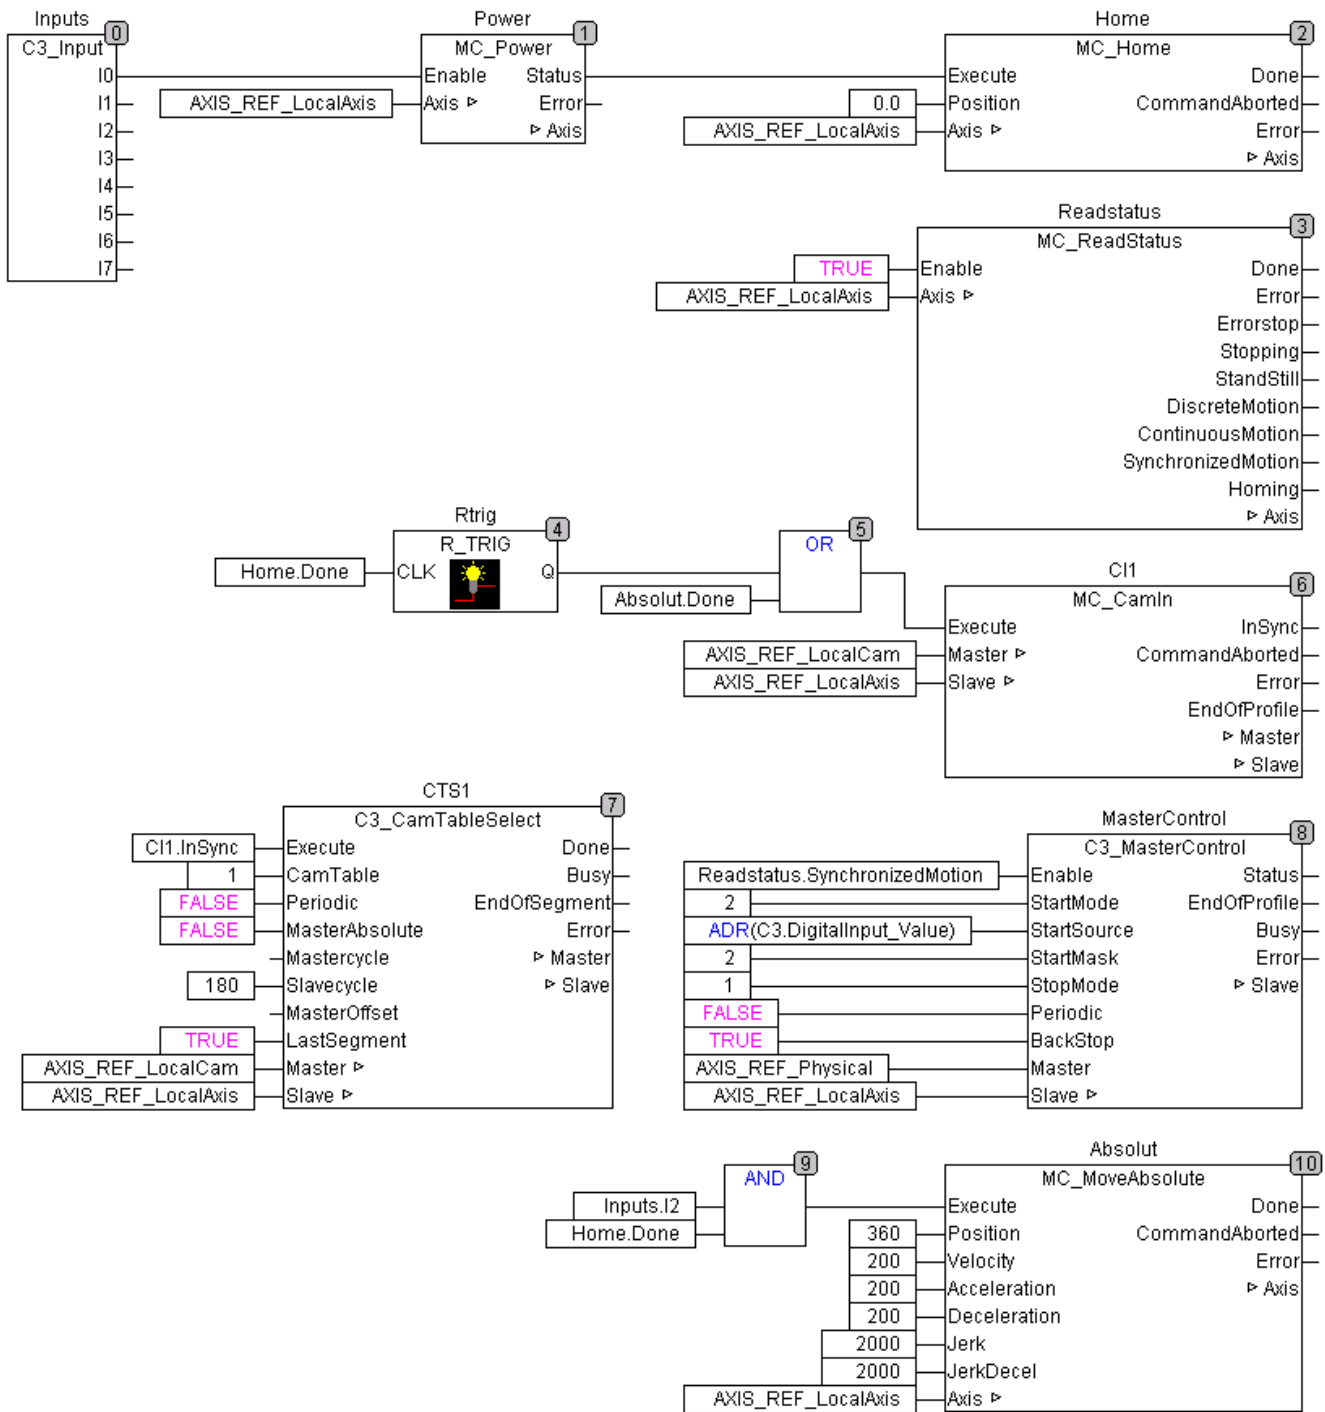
Inputs
0
C3_Input
I0
I1
I2
I3
I4
I5
I6
I7

Power
1
MC_Power
AXIS_REF_LocalAxis
Enable
Axis
Status
Error
Axis

Home
2
MC_Home
0.0
AXIS_REF_LocalAxis
Execute
Position
Axis
Done
CommandAborted
Error
Axis

Readstatus
3
MC_ReadStatus
TRUE
AXIS_REF_LocalAxis
Enable
Axis
Done
Error
Errorstop
Stopping
StandStill
DiscreteMotion
ContinuousMotion
SynchronizedMotion
Homing
Axis

Rtrig
4
R_TRIG
Home.Done
CLK
Q

5
OR
Absolut.Done

CI1
6
MC_CamIn
AXIS_REF_LocalCam
AXIS_REF_LocalAxis
Execute
Master
Slave
InSync
CommandAborted
Error
EndOfProfile
Master
Slave

CTS1
7
C3_CamTableSelect
CI1.InSync
1
FALSE
FALSE
180
TRUE
AXIS_REF_LocalCam
AXIS_REF_LocalAxis
Execute
CamTable
Periodic
MasterAbsolute
Mastercycle
Slavecycle
MasterOffset
LastSegment
Master
Slave
Done
Busy
EndOfSegment
Error
Master
Slave

MasterControl
8
C3_MasterControl
Readstatus.SynchronizedMotion
2
ADR(C3.DigitalInput_Value)
2
1
FALSE
TRUE
AXIS_REF_Physical
AXIS_REF_LocalAxis
Enable
StartMode
StartSource
StartMask
StopMode
Periodic
BackStop
Master
Slave
Status
EndOfProfile
Busy
Error
Slave

9
AND
Inputs.I2
Home.Done

Absolut
10
MC_MoveAbsolute
360
200
200
200
2000
2000
AXIS_REF_LocalAxis
Execute
Position
Velocity
Acceleration
Deceleration
Jerk
JerkDecel
Axis
Done
CommandAborted
Error
Axis